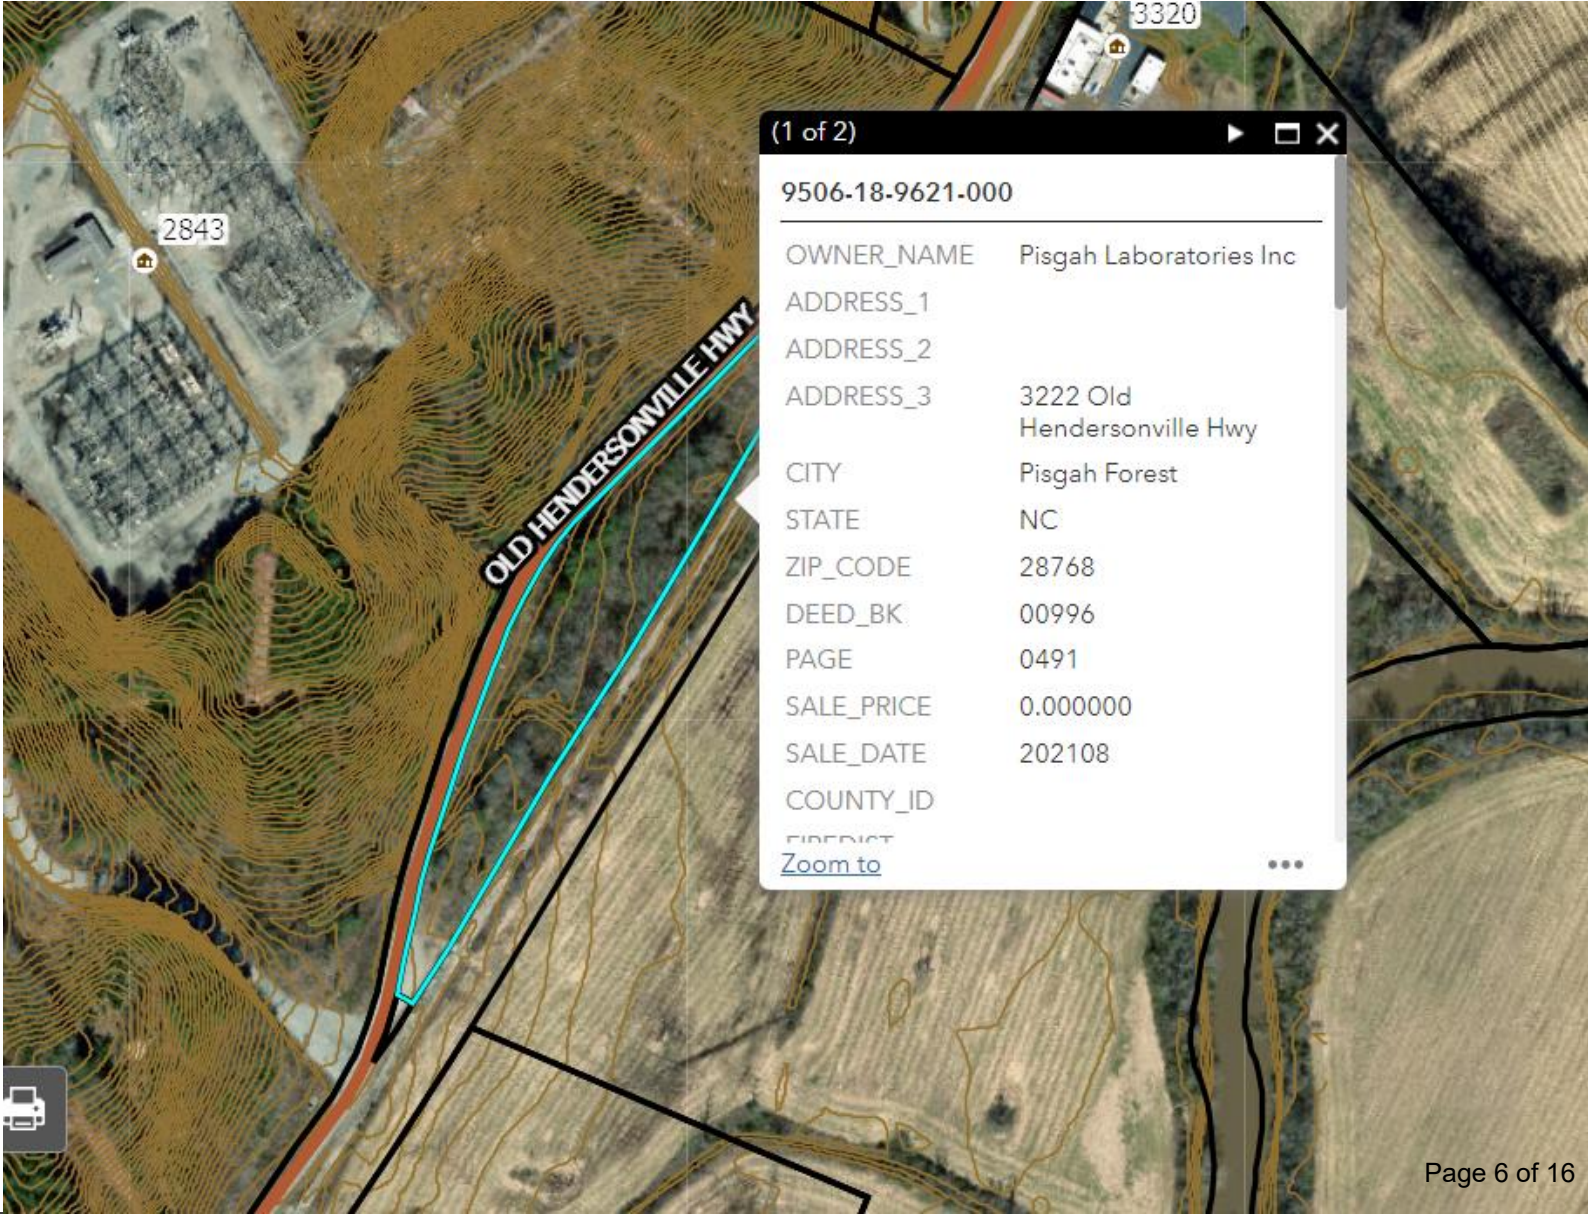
3320

2843

OLD HENDERSONVILLE HWY

(1 of 2)

9506-18-9621-000

| | |
|---|---|
| OWNER_NAME | Pisgah Laboratories Inc |
| ADDRESS_1 | |
| ADDRESS_2 | |
| ADDRESS_3 | 3222 Old Hendersonville Hwy |
| CITY | Pisgah Forest |
| STATE | NC |
| ZIP_CODE | 28768 |
| DEED_BK | 00996 |
| PAGE | 0491 |
| SALE_PRICE | 0.000000 |
| SALE_DATE | 202108 |
| COUNTY_ID | |
| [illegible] | |

Zoom to

Page 6 of 16